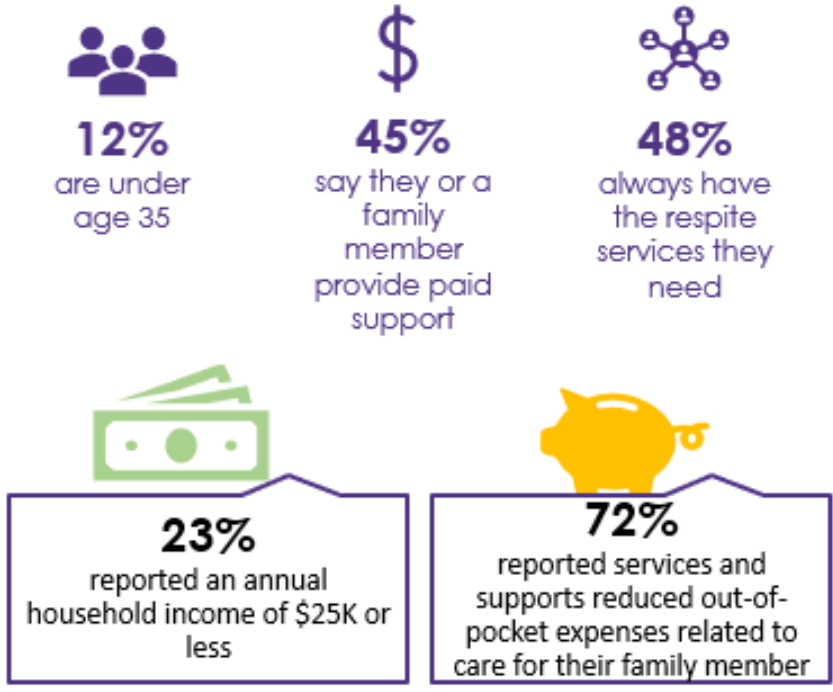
12%
are under age 35

$

45%
say they or a family member provide paid support

48%
always have the respite services they need

23%
reported an annual household income of $25K or less

72%
reported services and supports reduced out-of-pocket expenses related to care for their family member